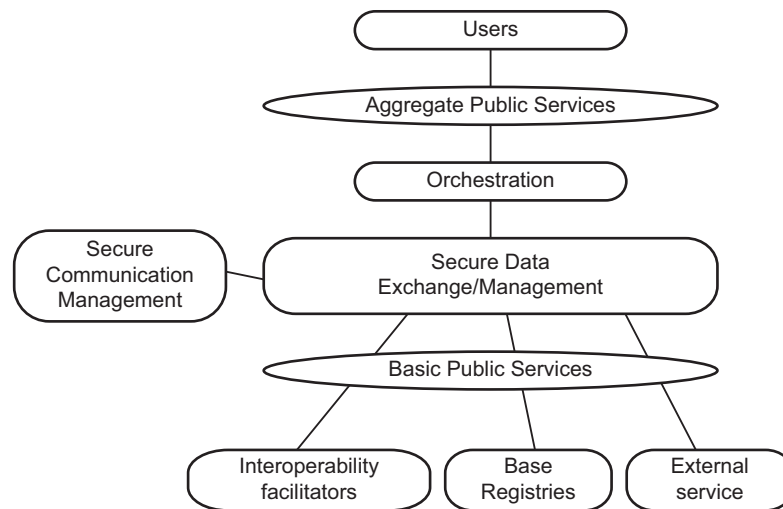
Users

Aggregate Public Services

Orchestration

Secure Communication Management

Secure Data Exchange/Management

Basic Public Services

Interoperability facilitators

Base Registries

External service